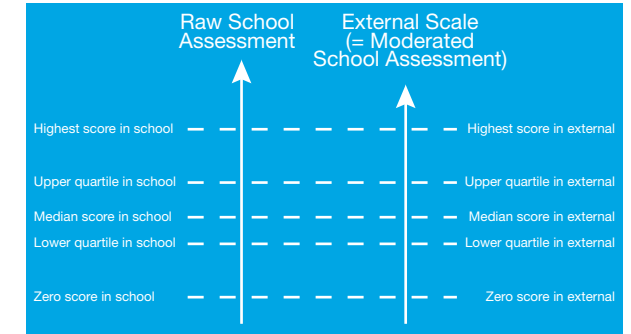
Raw School Assessment

External Scale (= Moderated School Assessment)

Highest score in school

Highest score in external

Upper quartile in school

Upper quartile in external

Median score in school

Median score in external

Lower quartile in school

Lower quartile in external

Zero score in school

Zero score in external